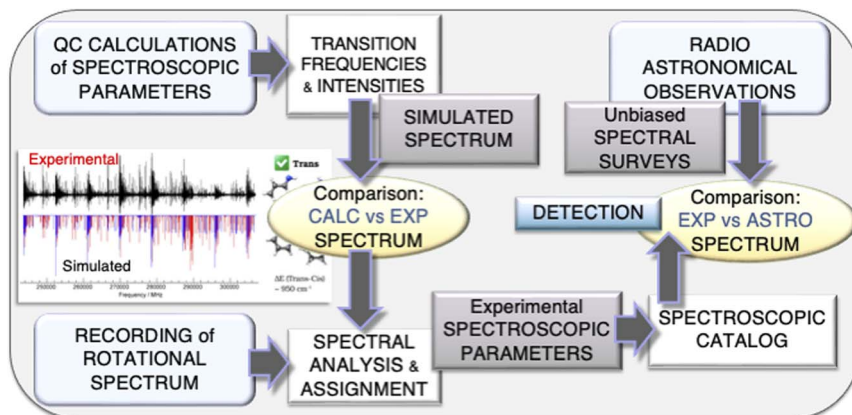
QC CALCULATIONS of SPECTROSCOPIC PARAMETERS

TRANSITION FREQUENCIES & INTENSITIES

SIMULATED SPECTRUM

RADIO ASTRONOMICAL OBSERVATIONS

Unbiased SPECTRAL SURVEYS

Experimental

Trans

Comparison: CALC vs EXP SPECTRUM

Simulated

ΔE (Trans-Cis) ~ 950 cm⁻¹

250000 260000 270000 280000 290000 300000

Frequency / MHz

DETECTION

Comparison: EXP vs ASTRO SPECTRUM

RECORDING of ROTATIONAL SPECTRUM

SPECTRAL ANALYSIS & ASSIGNMENT

Experimental SPECTROSCOPIC PARAMETERS

SPECTROSCOPIC CATALOG